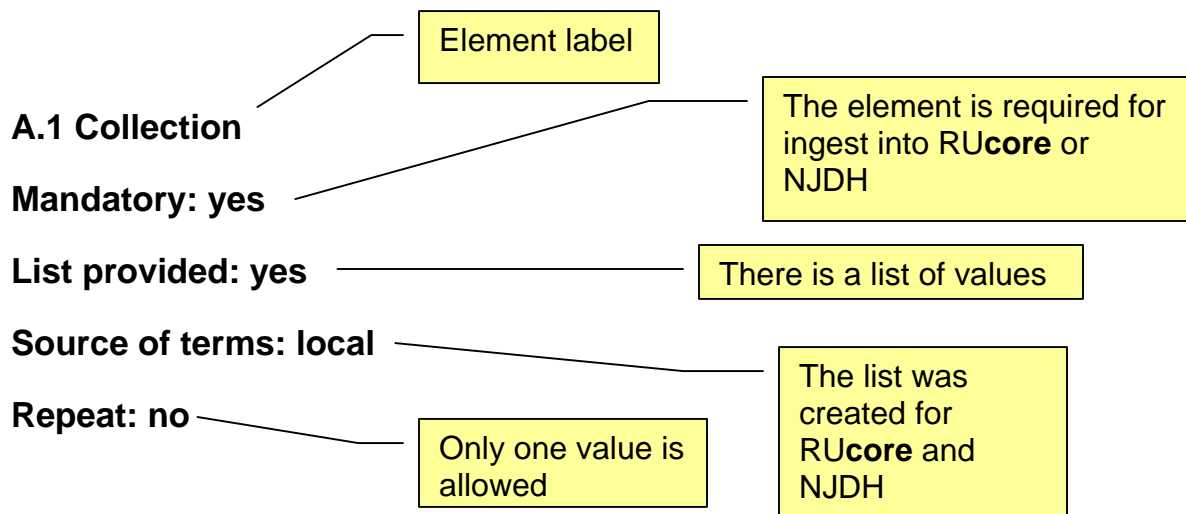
Element label

A.1 Collection

The element is required for ingest into RU**core** or NJDH

Mandatory: yes

List provided: yes

There is a list of values

Source of terms: local

The list was created for RU**core** and NJDH

Repeat: no

Only one value is allowed